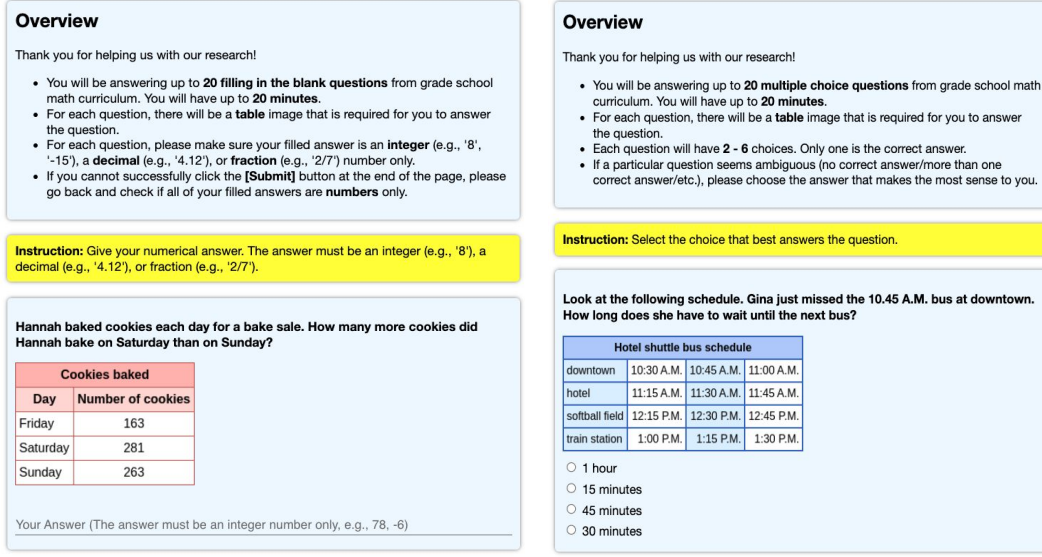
Overview

Thank you for helping us with our research!

- You will be answering up to 20 filling in the blank questions from grade school math curriculum. You will have up to 20 minutes.
- For each question, there will be a table image that is required for you to answer the question.
- For each question, please make sure your filled answer is an integer (e.g., '8', '-15'), a decimal (e.g., '4.12'), or fraction (e.g., '2/7') number only.
- If you cannot successfully click the [Submit] button at the end of the page, please go back and check if all of your filled answers are numbers only.

Instruction: Give your numerical answer. The answer must be an integer (e.g., '8'), a decimal (e.g., '4.12'), or fraction (e.g., '2/7').

Hannah baked cookies each day for a bake sale. How many more cookies did Hannah bake on Saturday than on Sunday?

| Cookies baked | |
|---|---|
| Day | Number of cookies |
| Friday | 163 |
| Saturday | 281 |
| Sunday | 263 |

Your Answer (The answer must be an integer number only, e.g., 78, -6)

Overview

Thank you for helping us with our research!

- You will be answering up to 20 multiple choice questions from grade school math curriculum. You will have up to 20 minutes.
- For each question, there will be a table image that is required for you to answer the question.
- Each question will have 2 - 6 choices. Only one is the correct answer.
- If a particular question seems ambiguous (no correct answer/more than one correct answer/etc.), please choose the answer that makes the most sense to you.

Instruction: Select the choice that best answers the question.

Look at the following schedule. Gina just missed the 10.45 A.M. bus at downtown. How long does she have to wait until the next bus?

| Hotel shuttle bus schedule | | | |
|---|---|---|---|
| downtown | 10:30 A.M. | 10:45 A.M. | 11:00 A.M. |
| hotel | 11:15 A.M. | 11:30 A.M. | 11:45 A.M. |
| softball field | 12:15 P.M. | 12:30 P.M. | 12:45 P.M. |
| train station | 1:00 P.M. | 1:15 P.M. | 1:30 P.M. |

○ 1 hour
○ 15 minutes
○ 45 minutes
○ 30 minutes